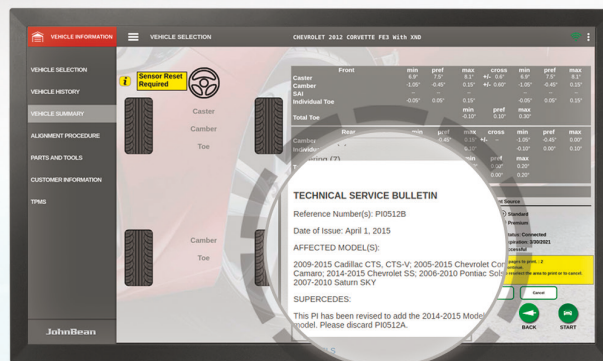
VEHICLE INFORMATION
VEHICLE SELECTION
CHEVROLET 2012 CORVETTE FE3 With XND

VEHICLE SELECTION
VEHICLE HISTORY
VEHICLE SUMMARY
ALIGNMENT PROCEDURE
PARTS AND TOOLS
CUSTOMER INFORMATION
TPMS

JohnBean

Sensor Reset Required

Caster
Camber
Toe

Camber
Toe

| Front | min | pref | max | cross | min | pref | max |
|---|---|---|---|---|---|---|---|
| Caster | 6.9° | 7.5° | 8.1° | +/- 0.6° | 6.9° | 7.5° | 8.1° |
| Camber | -1.05° | -0.45° | 0.15° | +/- 0.60° | -1.05° | -0.45° | 0.15° |
| SAI | -- | -- | -- |  | -- | -- | -- |
| Individual Toe | -0.05° | 0.05° | 0.15° |  | -0.05° | 0.05° | 0.15° |
| Total Toe | | | min -0.10° | pref 0.10° | max 0.30° | | |

| Rear | min | pref | max | cross | min | pref | max |
|---|---|---|---|---|---|---|---|
| Camber | | | -0.45° | 0.15° | -1.05° | -0.45° | 0.00° |
| Individual | | | | | -0.10° | 0.00° | 0.10° |

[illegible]ering (?)
min pref max
0.00° 0.20°
0.00° 0.20°

TECHNICAL SERVICE BULLETIN

Reference Number(s): PI0512B

Date of Issue: April 1, 2015

AFFECTED MODEL(S):

2009-2015 Cadillac CTS, CTS-V; 2005-2015 Chevrolet Cor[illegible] Camaro; 2014-2015 Chevrolet SS; 2006-2010 Pontiac Sols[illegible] 2007-2010 Saturn SKY

SUPERCEDES:

This PI has been revised to add the 2014-2015 Model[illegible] model. Please discard PI0512A.

Standard
Premium
Status: Connected
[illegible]pdation: 2/10/2021
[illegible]cessful
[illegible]ages to print : 2
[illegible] outside the area to print or to cancel.
Cancel

BACK
START